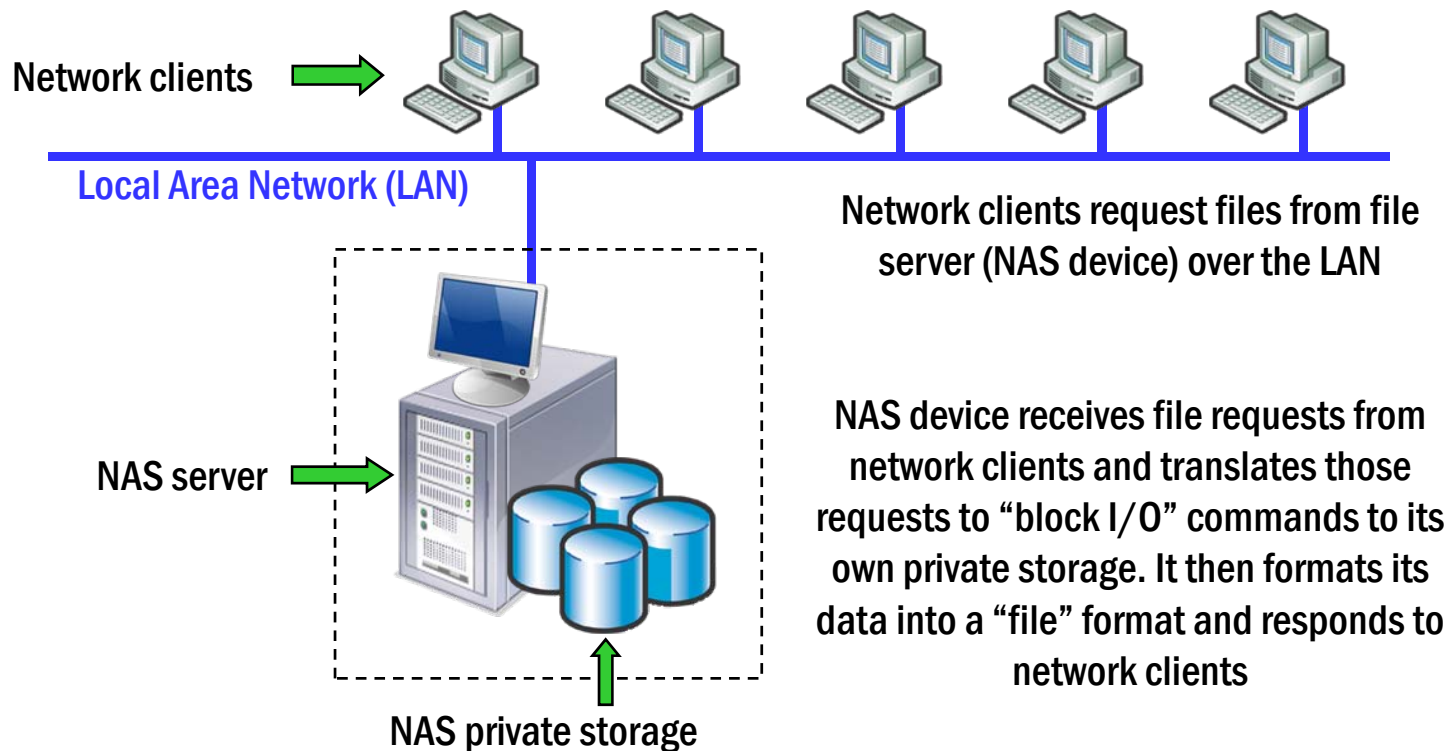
Network clients

Local Area Network (LAN)

Network clients request files from file server (NAS device) over the LAN

NAS server

NAS device receives file requests from network clients and translates those requests to "block I/O" commands to its own private storage. It then formats its data into a "file" format and responds to network clients

NAS private storage